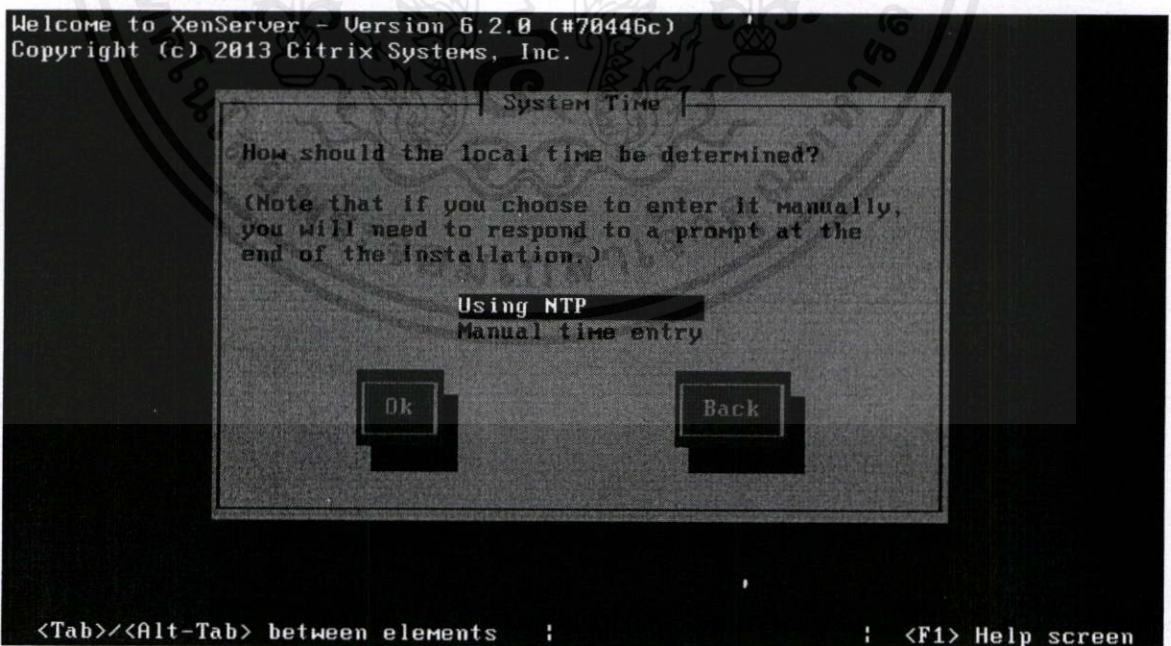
Welcome to XenServer - Version 6.2.0 (#70446c)
Copyright (c) 2013 Citrix Systems, Inc.

System Time

How should the local time be determined?

(Note that if you choose to enter it manually, you will need to respond to a prompt at the end of the installation.)

Using NTP
Manual time entry

Ok

Back

<Tab>/<Alt-Tab> between elements | | <F1> Help screen